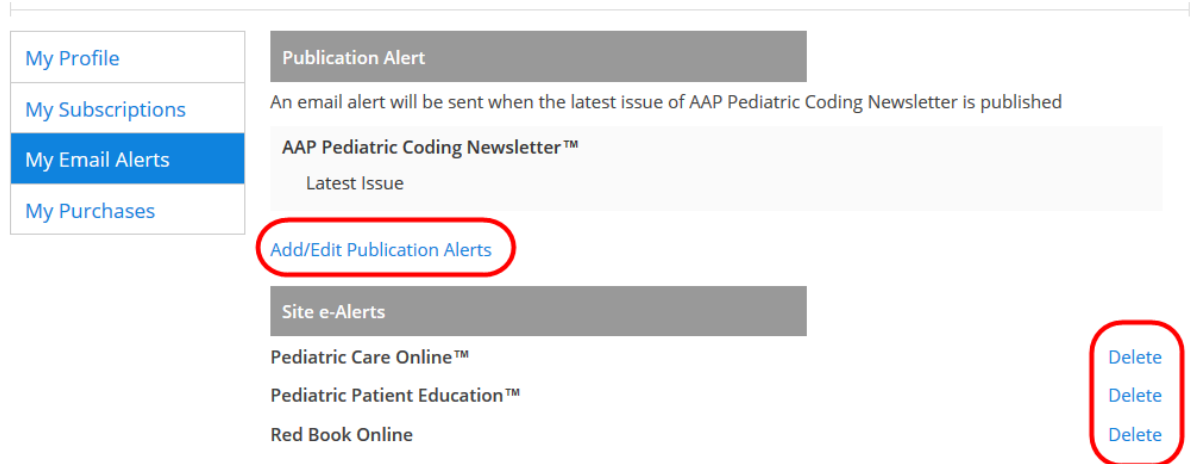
My Profile

My Subscriptions

My Email Alerts

My Purchases

Publication Alert

An email alert will be sent when the latest issue of AAP Pediatric Coding Newsletter is published

AAP Pediatric Coding Newsletter™

Latest Issue

Add/Edit Publication Alerts

Site e-Alerts

Pediatric Care Online™ Delete

Pediatric Patient Education™ Delete

Red Book Online Delete